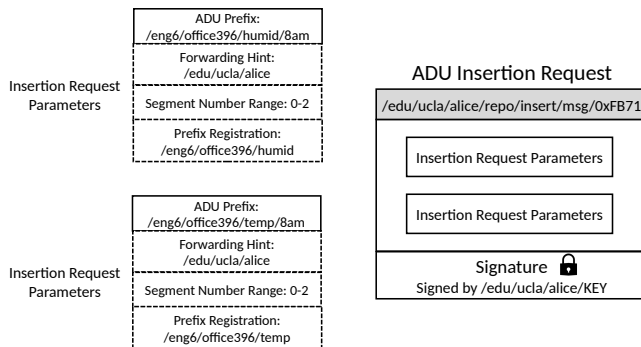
Insertion Request Parameters

ADU Prefix:
/eng6/office396/humid/8am

Forwarding Hint:
/edu/ucla/alice

Segment Number Range: 0-2

Prefix Registration:
/eng6/office396/humid

Insertion Request Parameters

ADU Prefix:
/eng6/office396/temp/8am

Forwarding Hint:
/edu/ucla/alice

Segment Number Range: 0-2

Prefix Registration:
/eng6/office396/temp

ADU Insertion Request

/edu/ucla/alice/repo/insert/msg/0xFB71

Insertion Request Parameters

Insertion Request Parameters

Signature
Signed by /edu/ucla/alice/KEY